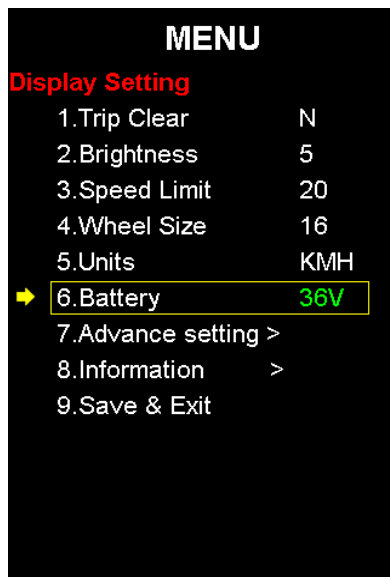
MENU

Display Setting

| | |
|---|---|
| 1.Trip Clear | N |
| 2.Brightness | 5 |
| 3.Speed Limit | 20 |
| 4.Wheel Size | 16 |
| 5.Units | KMH |
| 6.Battery | 36V |
| 7.Advance setting > | |
| 8.Information > | |
| 9.Save & Exit | |